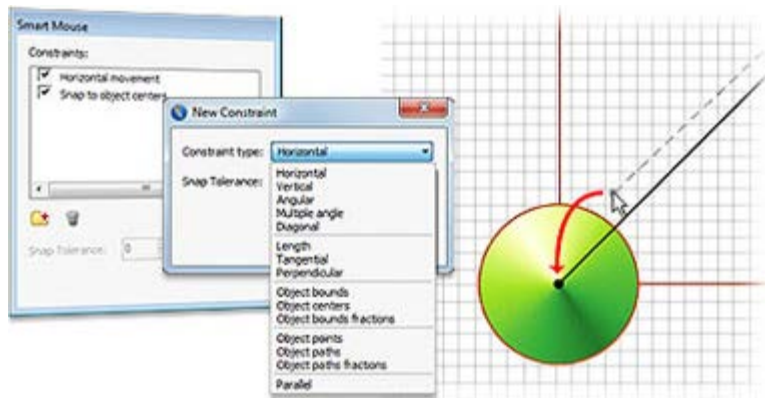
Smart Mouse

Constraints:

Horizontal movement
Snap to object centers

Snap Tolerance: 0

New Constraint

Constraint type: Horizontal

Snap Tolerance:

Horizontal
Vertical
Angular
Multiple angle
Diagonal
Length
Tangential
Perpendicular
Object bounds
Object centers
Object bounds fractions
Object points
Object paths
Object paths fractions
Parallel